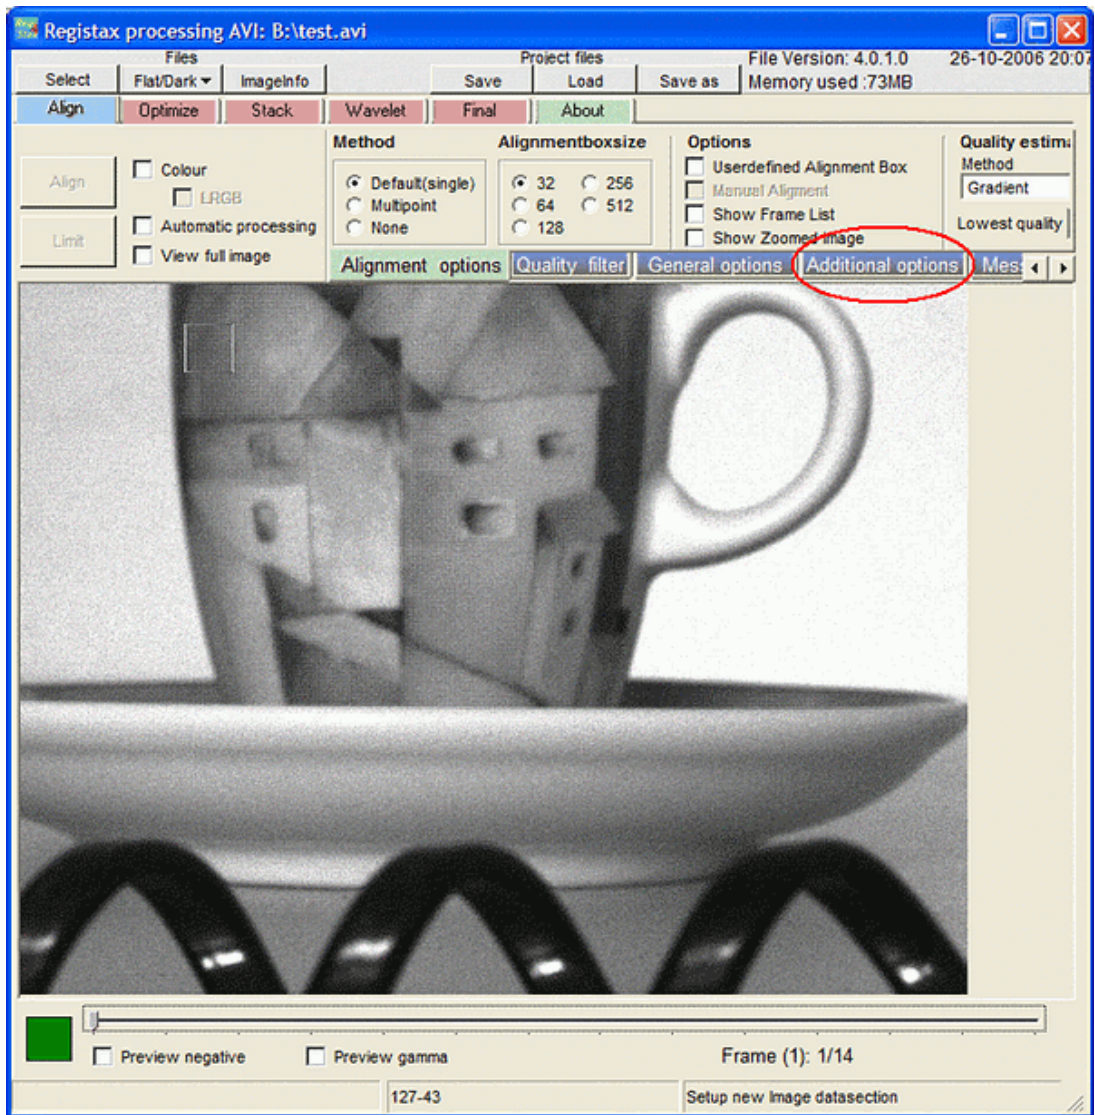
Registax processing AVI: B:\test.avi

Files
Select
Flat/Dark
Imageinfo
Project files
Save
Load
Save as
File Version: 4.0.1.0
Memory used :73MB
26-10-2006 20:0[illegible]

Align
Optimize
Stack
Wavelet
Final
About

Align
Limit
Colour
LRGB
Automatic processing
View full image

Method
Default(single)
Multipoint
None

Alignmentboxsize
32
256
64
512
128

Options
Userdefined Alignment Box
Manual Aligment
Show Frame List
Show Zoomed image

Quality estim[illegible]
Method
Gradient
Lowest quality

Alignment options
Quality filter
General options
Additional options
Mes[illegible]

Preview negative
Preview gamma
Frame (1): 1/14

127-43
Setup new Image datasection